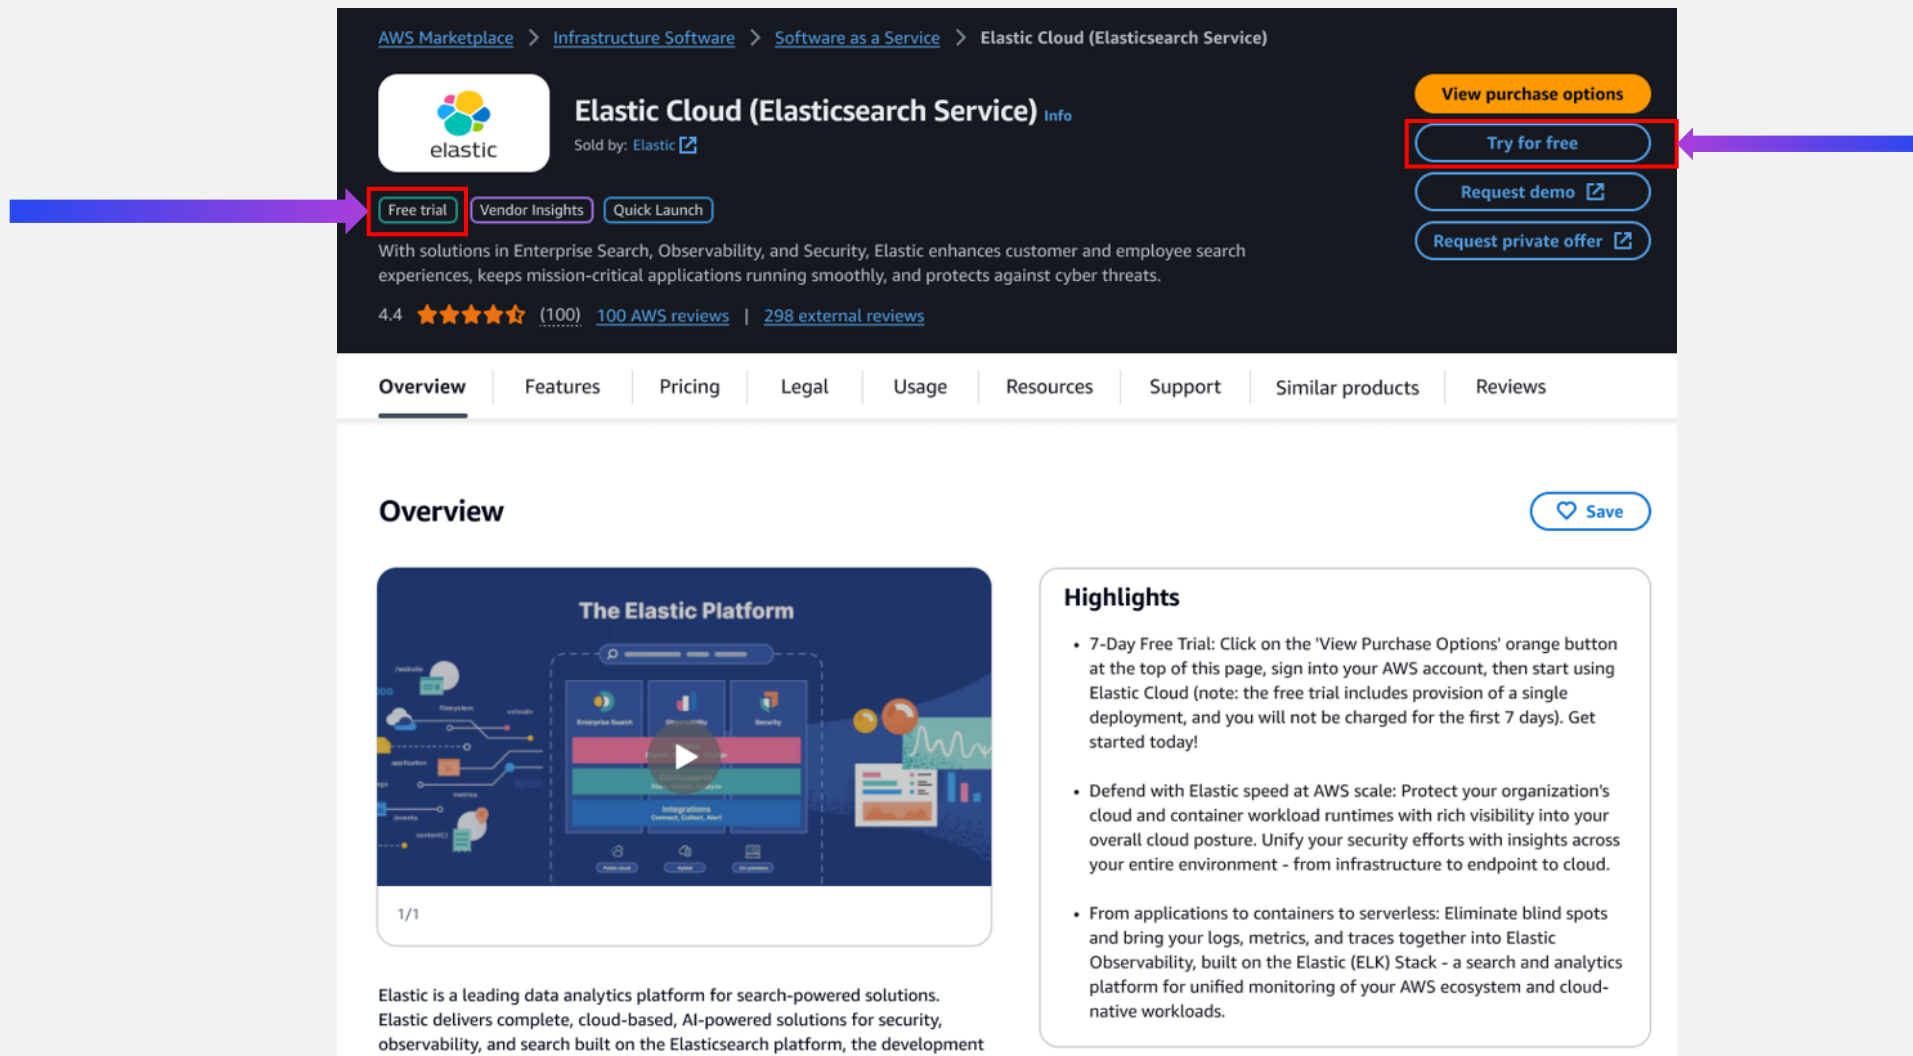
AWS Marketplace > Infrastructure Software > Software as a Service > Elastic Cloud (Elasticsearch Service)

elastic

Elastic Cloud (Elasticsearch Service) Info

Sold by: Elastic

Free trial Vendor Insights Quick Launch

With solutions in Enterprise Search, Observability, and Security, Elastic enhances customer and employee search experiences, keeps mission-critical applications running smoothly, and protects against cyber threats.

4.4 (100) 100 AWS reviews | 298 external reviews

View purchase options

Try for free

Request demo

Request private offer

Overview Features Pricing Legal Usage Resources Support Similar products Reviews

Overview

Save

The Elastic Platform

1/1

Highlights

• 7-Day Free Trial: Click on the 'View Purchase Options' orange button at the top of this page, sign into your AWS account, then start using Elastic Cloud (note: the free trial includes provision of a single deployment, and you will not be charged for the first 7 days). Get started today!

• Defend with Elastic speed at AWS scale: Protect your organization's cloud and container workload runtimes with rich visibility into your overall cloud posture. Unify your security efforts with insights across your entire environment - from infrastructure to endpoint to cloud.

• From applications to containers to serverless: Eliminate blind spots and bring your logs, metrics, and traces together into Elastic Observability, built on the Elastic (ELK) Stack - a search and analytics platform for unified monitoring of your AWS ecosystem and cloud-native workloads.

Elastic is a leading data analytics platform for search-powered solutions. Elastic delivers complete, cloud-based, AI-powered solutions for security, observability, and search built on the Elasticsearch platform, the development